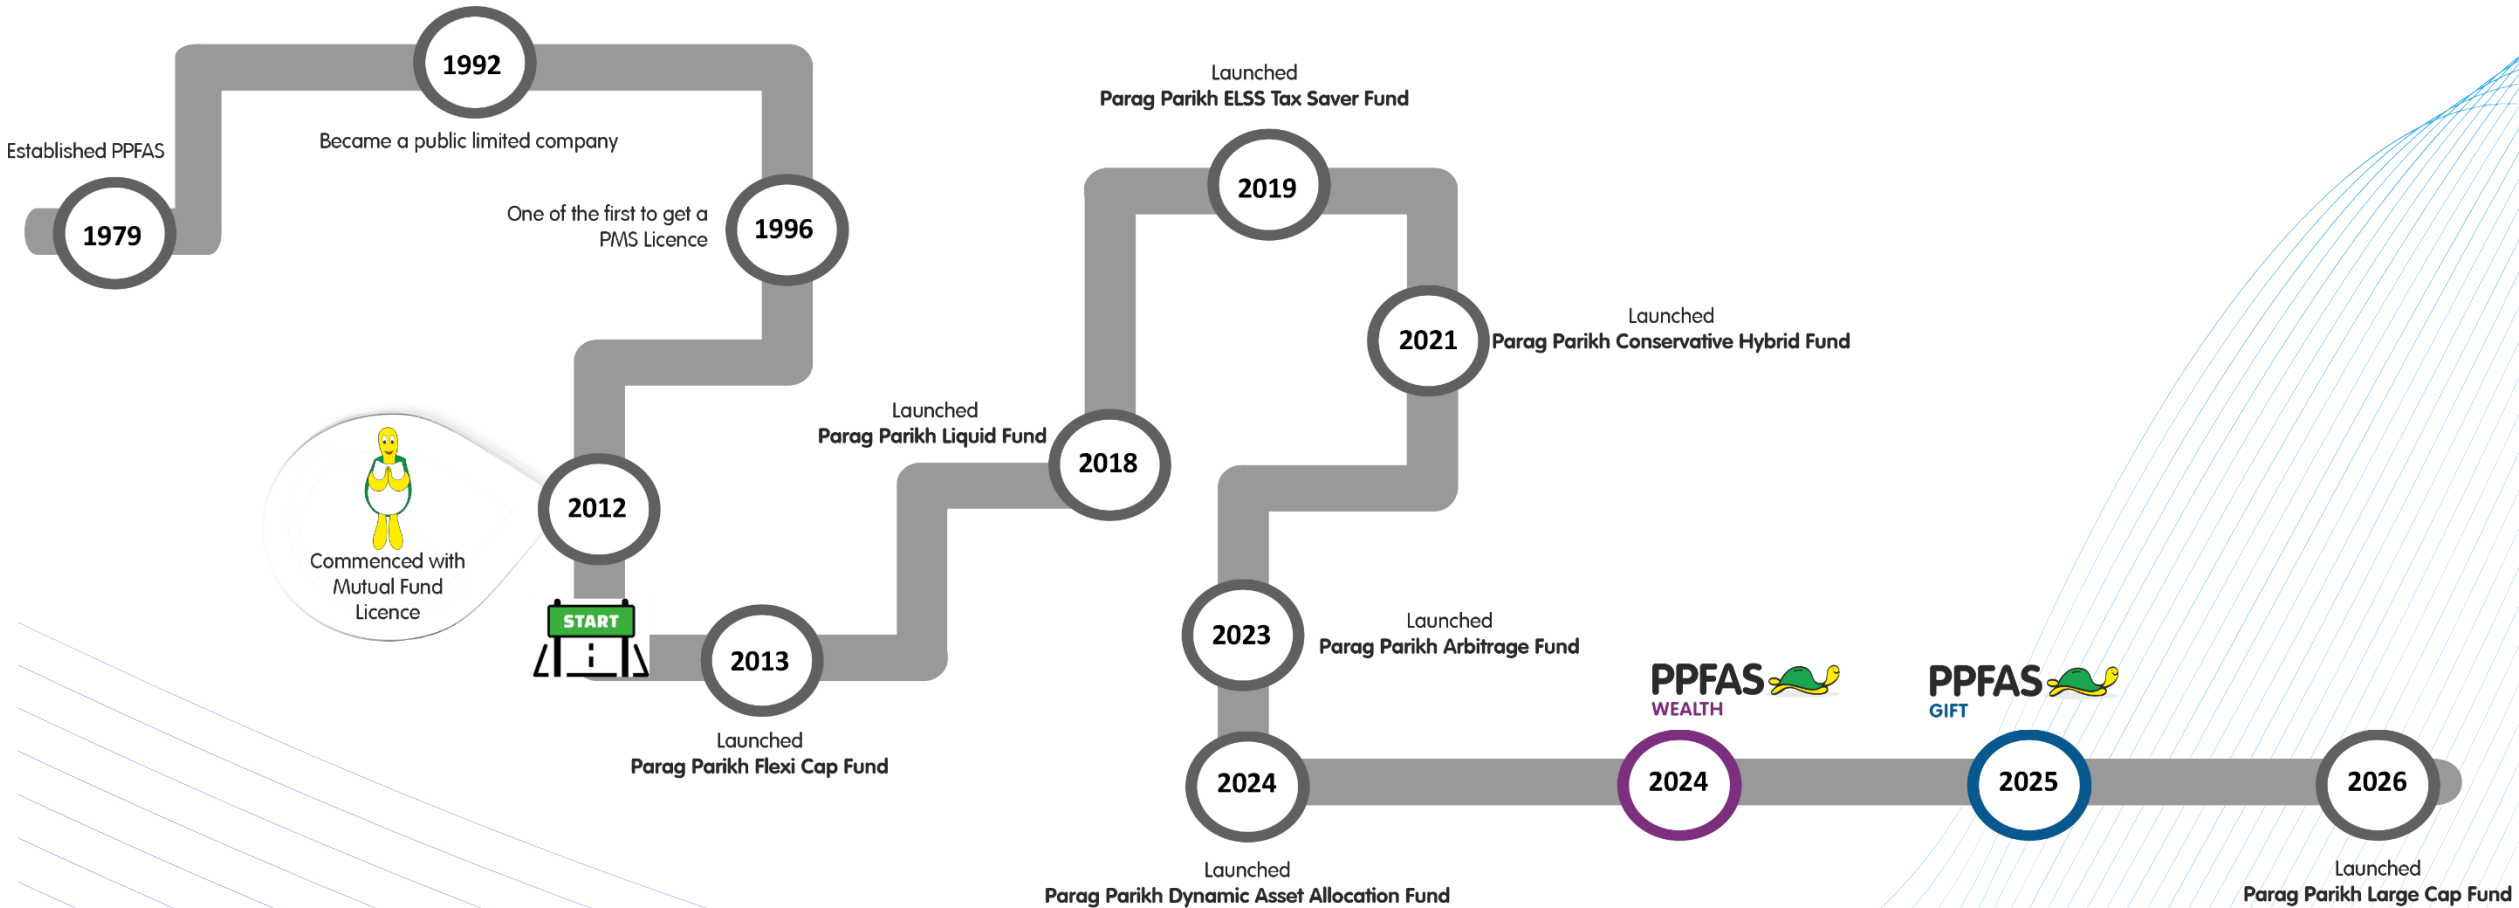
Established PPFAS
1979

1992
Became a public limited company

One of the first to get a PMS Licence
1996

Commenced with Mutual Fund Licence
2012

START

2013
Launched
Parag Parikh Flexi Cap Fund

Launched
Parag Parikh Liquid Fund
2018

Launched
Parag Parikh ELSS Tax Saver Fund
2019

2021
Launched
Parag Parikh Conservative Hybrid Fund

2023
Launched
Parag Parikh Arbitrage Fund

2024
Launched
Parag Parikh Dynamic Asset Allocation Fund

PPFAS
WEALTH
2024

PPFAS
GIFT
2025

2026
Launched
Parag Parikh Large Cap Fund